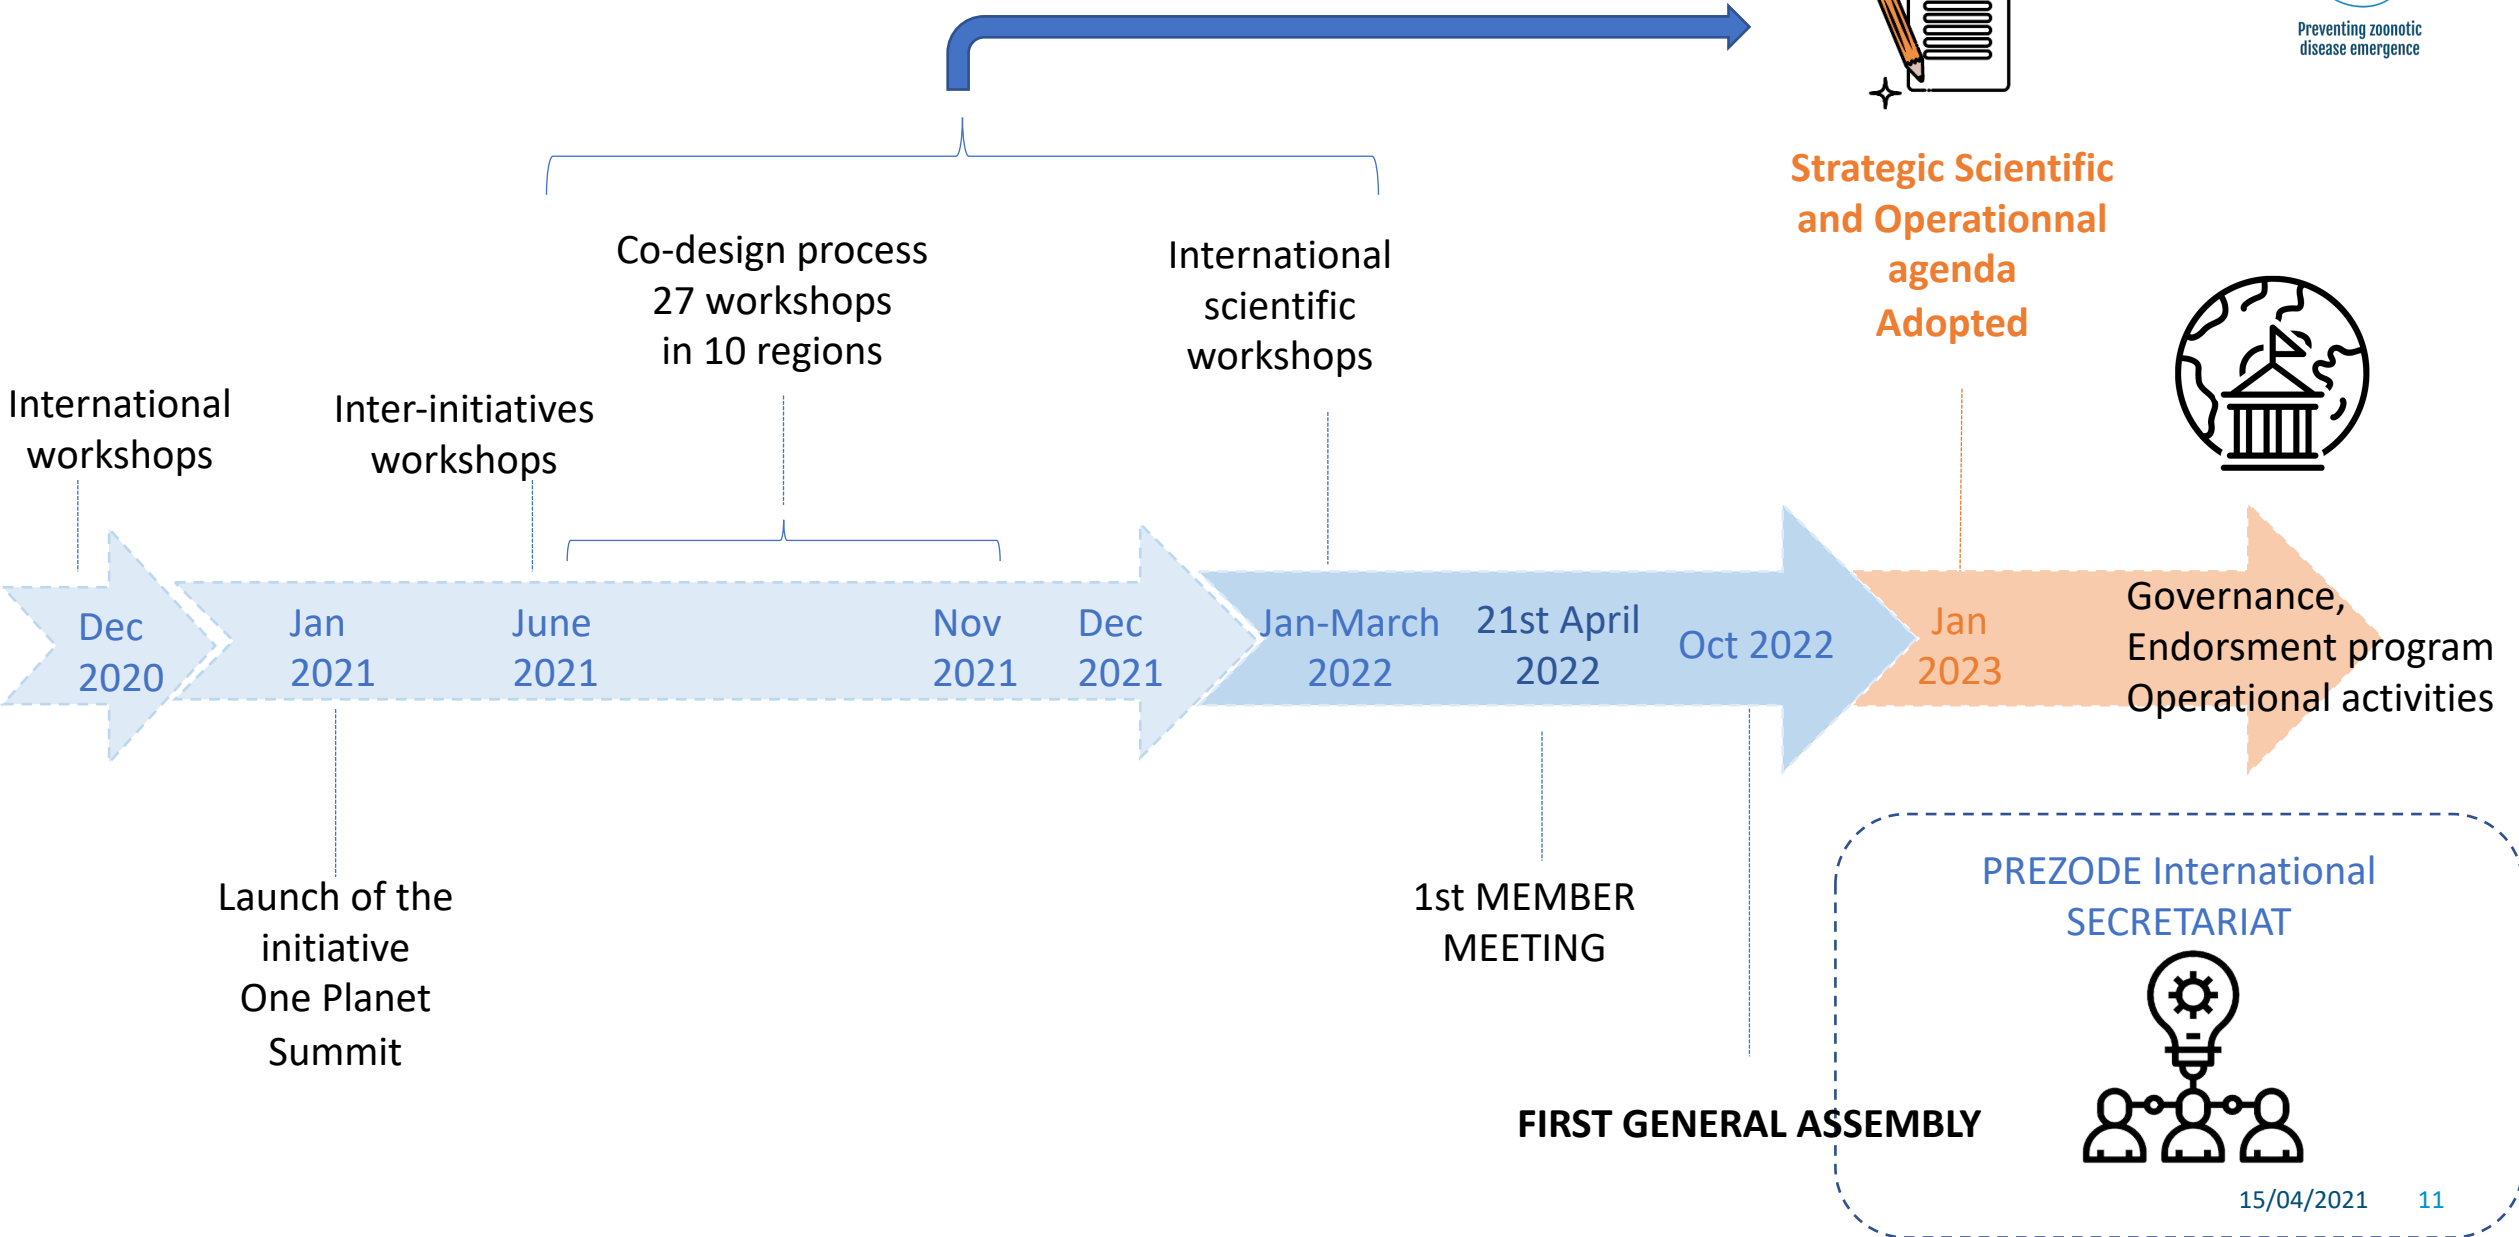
Preventing zoonotic disease emergence

Strategic Scientific and Operationnal agenda Adopted

Co-design process
27 workshops
in 10 regions

International scientific workshops

International workshops

Inter-initiatives workshops

Dec 2020

Jan 2021

June 2021

Nov 2021

Dec 2021

Jan-March 2022

21st April 2022

Oct 2022

Jan 2023

Governance,
Endorsment program
Operational activities

Launch of the initiative
One Planet Summit

1st MEMBER MEETING

FIRST GENERAL ASSEMBLY

PREZODE International SECRETARIAT

15/04/2021 11